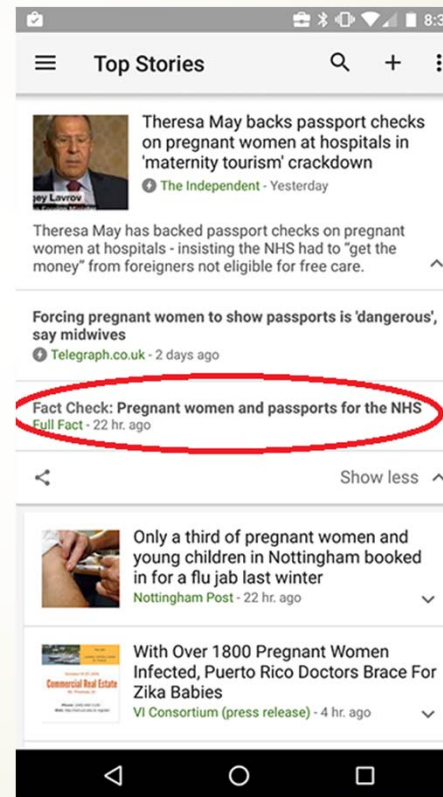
8:3

Top Stories

Theresa May backs passport checks on pregnant women at hospitals in 'maternity tourism' crackdown
The Independent - Yesterday

gey Lavrov

Theresa May has backed passport checks on pregnant women at hospitals - insisting the NHS had to "get the money" from foreigners not eligible for free care.

Forcing pregnant women to show passports is 'dangerous', say midwives
Telegraph.co.uk - 2 days ago

Fact Check: Pregnant women and passports for the NHS
Full Fact - 22 hr. ago

Show less

Only a third of pregnant women and young children in Nottingham booked in for a flu jab last winter
Nottingham Post - 22 hr. ago

Commercial Real Estate

With Over 1800 Pregnant Women Infected, Puerto Rico Doctors Brace For Zika Babies
VI Consortium (press release) - 4 hr. ago